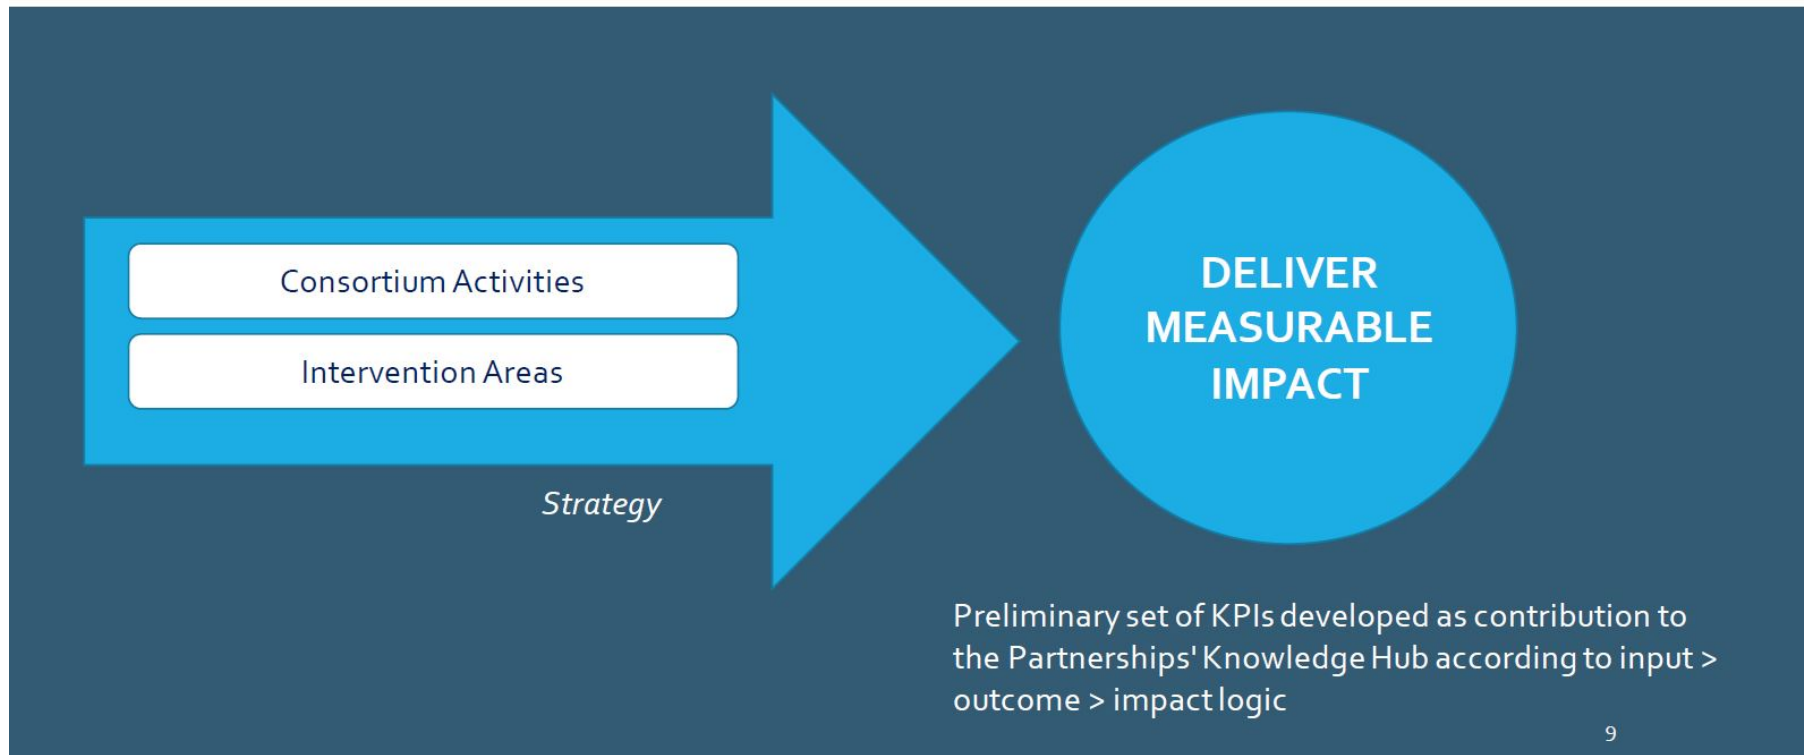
Consortium Activities

Intervention Areas

Strategy

DELIVER MEASURABLE IMPACT

Preliminary set of KPIs developed as contribution to the Partnerships' Knowledge Hub according to input > outcome > impact logic

9